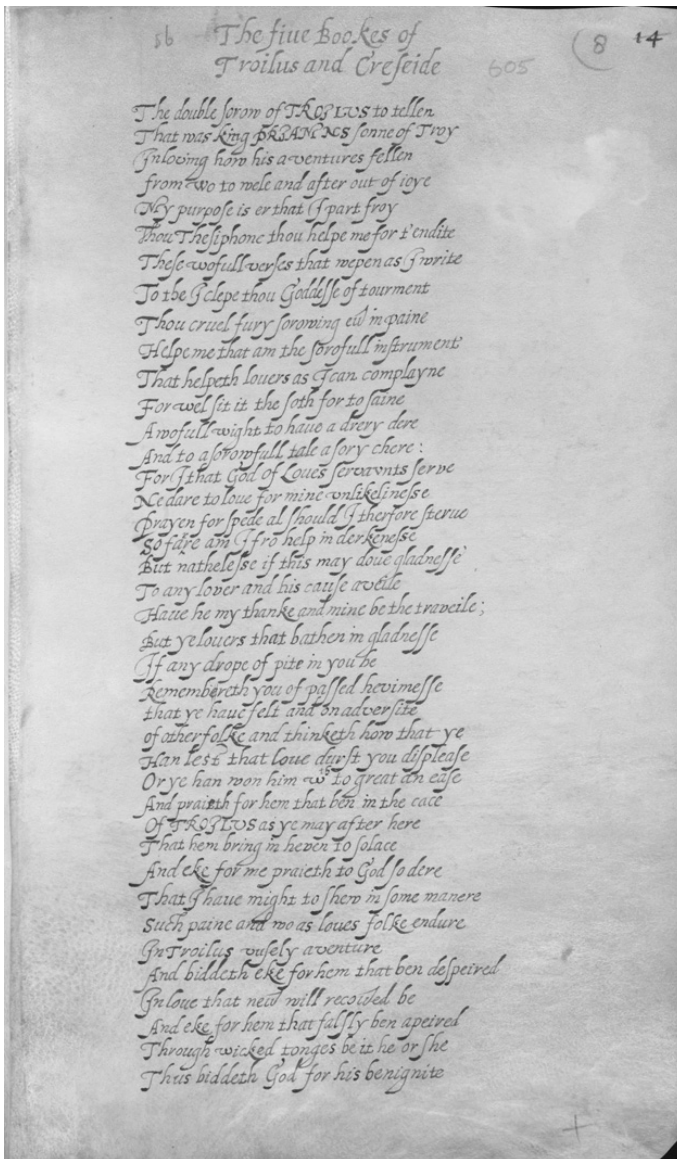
56 The fiue Bookes of Troilus and Creseide 605 8 14

The double sorow of TROILUS to tellen
That was King PRIAMUS sonne of Troy
In loving how his aventures fellen
from wo to wele and after out of ioye
My purpose is er that I part froy
Thou Thesiphone thou helpe me for t'endite
These wofull verses that wepen as I write

To the I clepe thou Goddesse of tourment
Thou cruel fury sorowing eu in paine
Helpe me that am the sorofull instrument
That helpeth louers as I can complayne
For wel sit it the soth for to saine
A wofull wight to haue a drery dere
And to a sorowfull tale a sory chere:

For I that God of Loues servants serve
Ne dare to loue for mine unlikelinesse
Prayen for spede al should I therfore sterue
So fare am I fro help in derkenesse
But nathelesse if this may doue gladnesse
To any lover and his cause availe
Haue he my thanke and mine be the traveile;

But ye louers that bathen in gladnesse
If any drope of pite in you be
Remembreth you of passed hevinesse
that ye haue felt and on adversite
of other folke and thinketh how that ye
Han lest that loue durst you displease
Or ye han won him wt to great an ease

And praieth for hem that ben in the cace
Of TROILUS as ye may after here
That hem bring in heven to solace
And eke for me praieth to God so dere
That I haue might to shew in some manere
Such paine and wo as loues folke endure
In Troilus unsely aventure

And biddeth eke for hem that ben despeired
In loue that new will recovered be
And eke for hem that falsly ben apeired
Through wicked tonges be it he or she
Thus biddeth God for his benignite

+